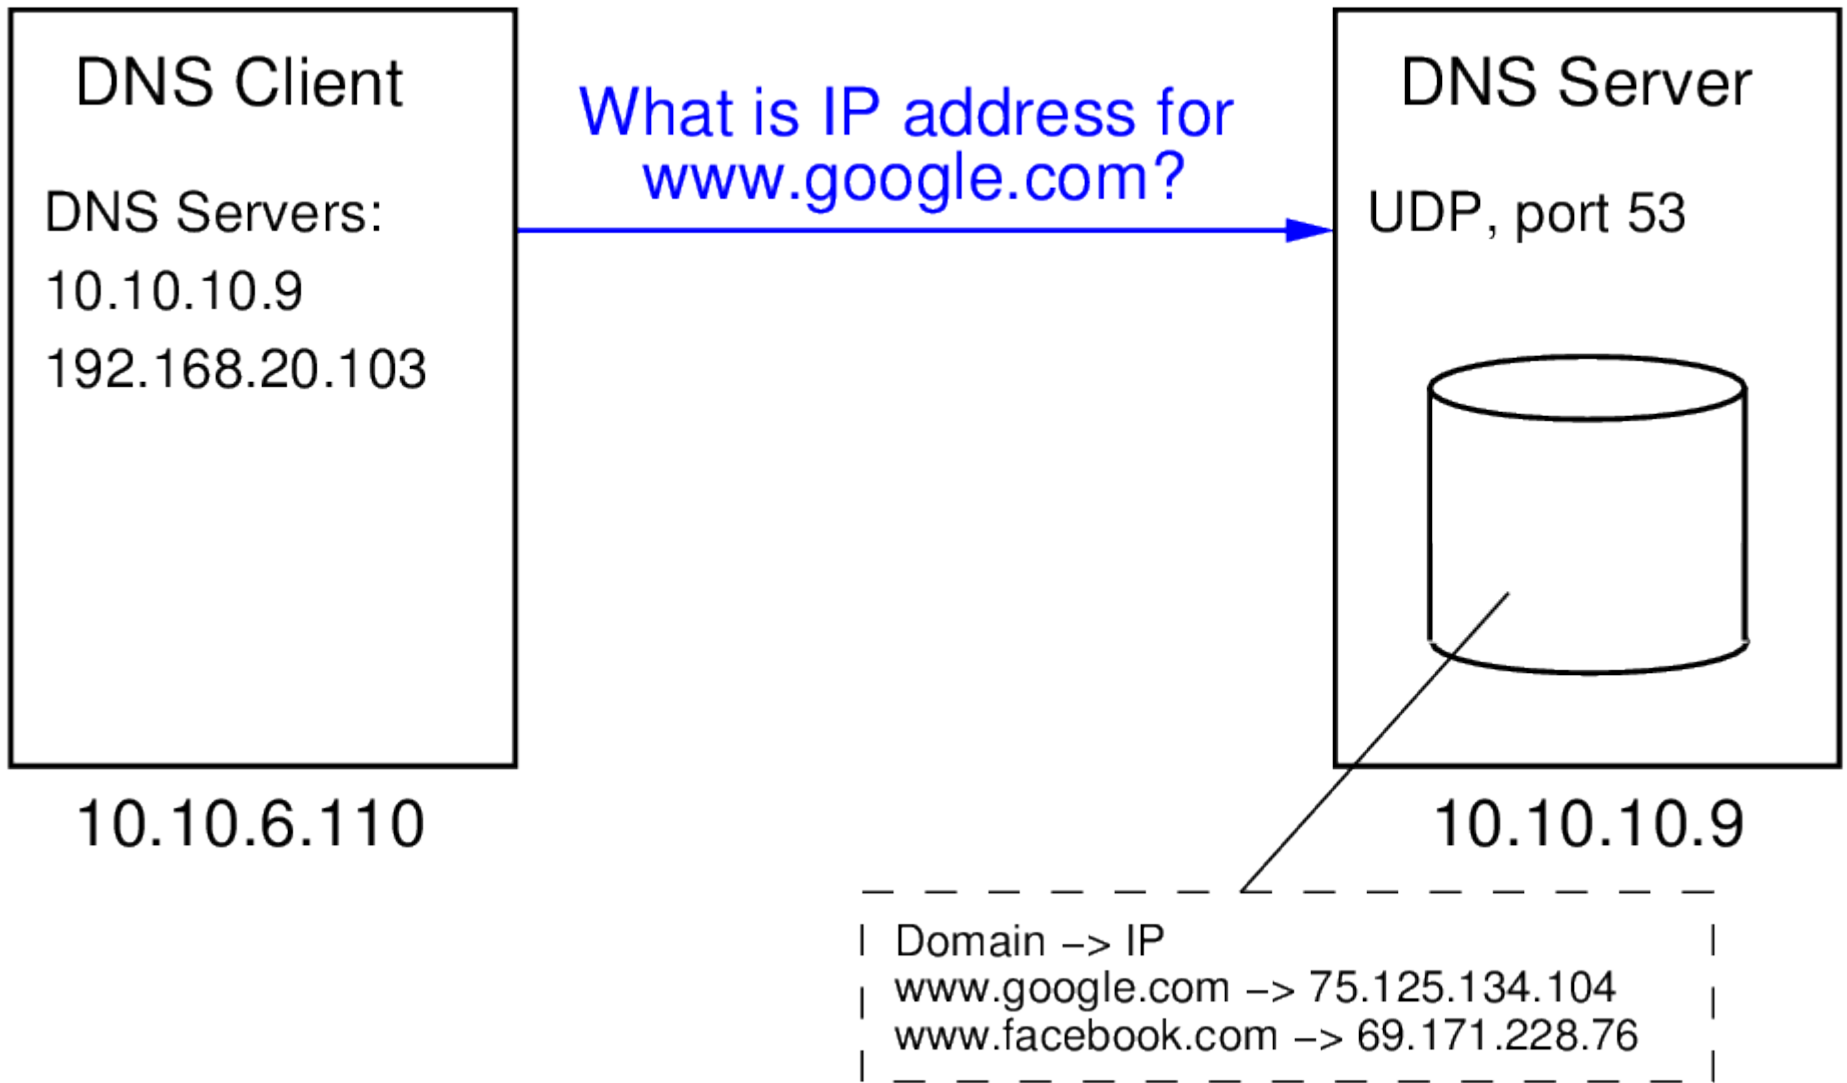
DNS Client

DNS Servers:
10.10.10.9
192.168.20.103

10.10.6.110

What is IP address for www.google.com?

DNS Server

UDP, port 53

10.10.10.9

Domain –> IP
www.google.com –> 75.125.134.104
www.facebook.com –> 69.171.228.76